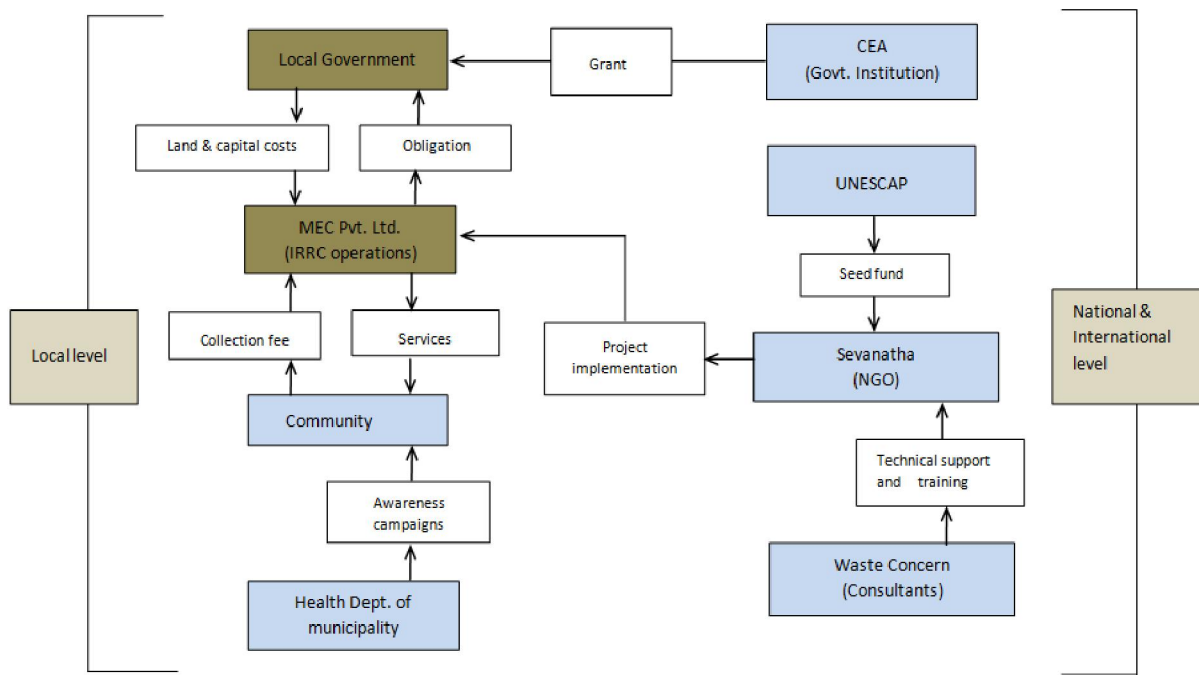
Local level

Local Government

Grant

CEA
(Govt. Institution)

Land & capital costs

Obligation

MEC Pvt. Ltd.
(IRRC operations)

UNESCAP

Seed fund

Collection fee

Services

Project implementation

Sevanatha
(NGO)

National & International level

Community

Technical support and training

Awareness campaigns

Waste Concern
(Consultants)

Health Dept. of municipality